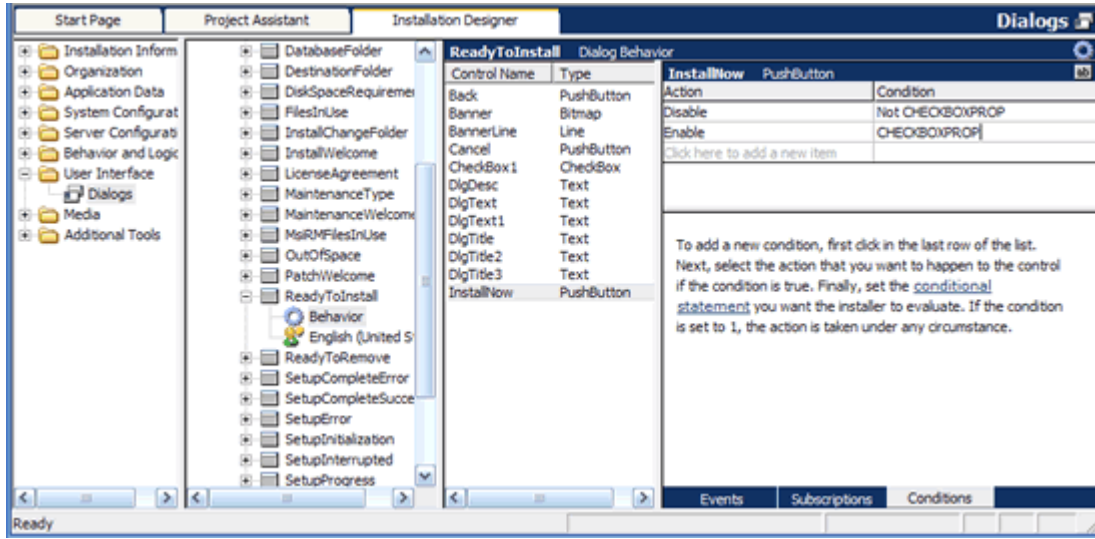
Start Page | Project Assistant | Installation Designer | Dialogs

Installation Inform
Organization
Application Data
System Configurat
Server Configurati
Behavior and Logic
User Interface
Dialogs
Media
Additional Tools

DatabaseFolder
DestinationFolder
DiskSpaceRequireme
FilesInUse
InstallChangeFolder
InstallWelcome
LicenseAgreement
MaintenanceType
MaintenanceWelcome
MsiRMFilesInUse
OutOfSpace
PatchWelcome
ReadyToInstall
Behavior
English (United S
ReadyToRemove
SetupCompleteError
SetupCompleteSucce
SetupError
SetupInitialization
SetupInterrupted
SetupProgress

ReadyToInstall Dialog Behavior

| Control Name | Type |
|---|---|
| Back | PushButton |
| Banner | Bitmap |
| BannerLine | Line |
| Cancel | PushButton |
| CheckBox1 | CheckBox |
| DlgDesc | Text |
| DlgText | Text |
| DlgText1 | Text |
| DlgTitle | Text |
| DlgTitle2 | Text |
| DlgTitle3 | Text |
| InstallNow | PushButton |

InstallNow PushButton

| Action | Condition |
|---|---|
| Disable | Not CHECKBOXPROP |
| Enable | CHECKBOXPROP |
| Click here to add a new item | |

To add a new condition, first click in the last row of the list. Next, select the action that you want to happen to the control if the condition is true. Finally, set the conditional statement you want the installer to evaluate. If the condition is set to 1, the action is taken under any circumstance.

Events | Subscriptions | Conditions

Ready